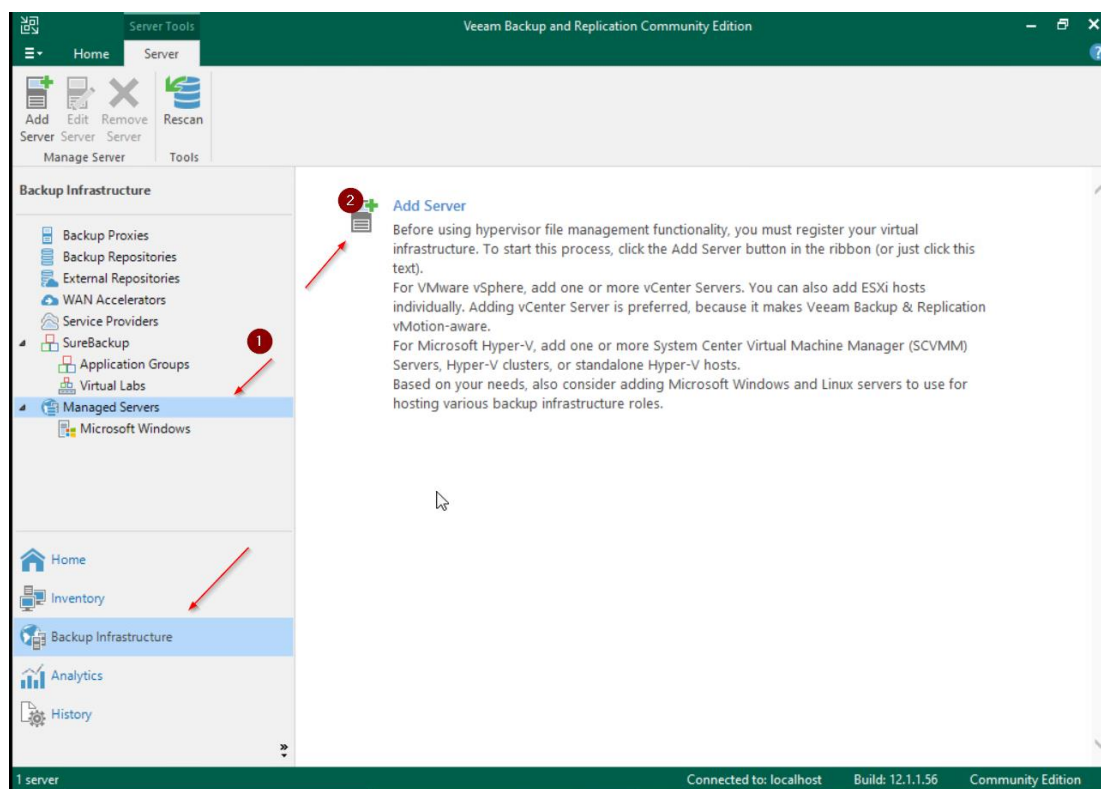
Server Tools

Veeam Backup and Replication Community Edition

Home

Server

Add Server

Edit Server

Remove Server

Rescan

Manage Server

Tools

Backup Infrastructure

Backup Proxies

Backup Repositories

External Repositories

WAN Accelerators

Service Providers

SureBackup

Application Groups

Virtual Labs

Managed Servers

Microsoft Windows

1

Home

Inventory

Backup Infrastructure

Analytics

History

2

Add Server

Before using hypervisor file management functionality, you must register your virtual infrastructure. To start this process, click the Add Server button in the ribbon (or just click this text).

For VMware vSphere, add one or more vCenter Servers. You can also add ESXi hosts individually. Adding vCenter Server is preferred, because it makes Veeam Backup & Replication vMotion-aware.

For Microsoft Hyper-V, add one or more System Center Virtual Machine Manager (SCVMM) Servers, Hyper-V clusters, or standalone Hyper-V hosts.

Based on your needs, also consider adding Microsoft Windows and Linux servers to use for hosting various backup infrastructure roles.

1 server

Connected to: localhost

Build: 12.1.1.56

Community Edition